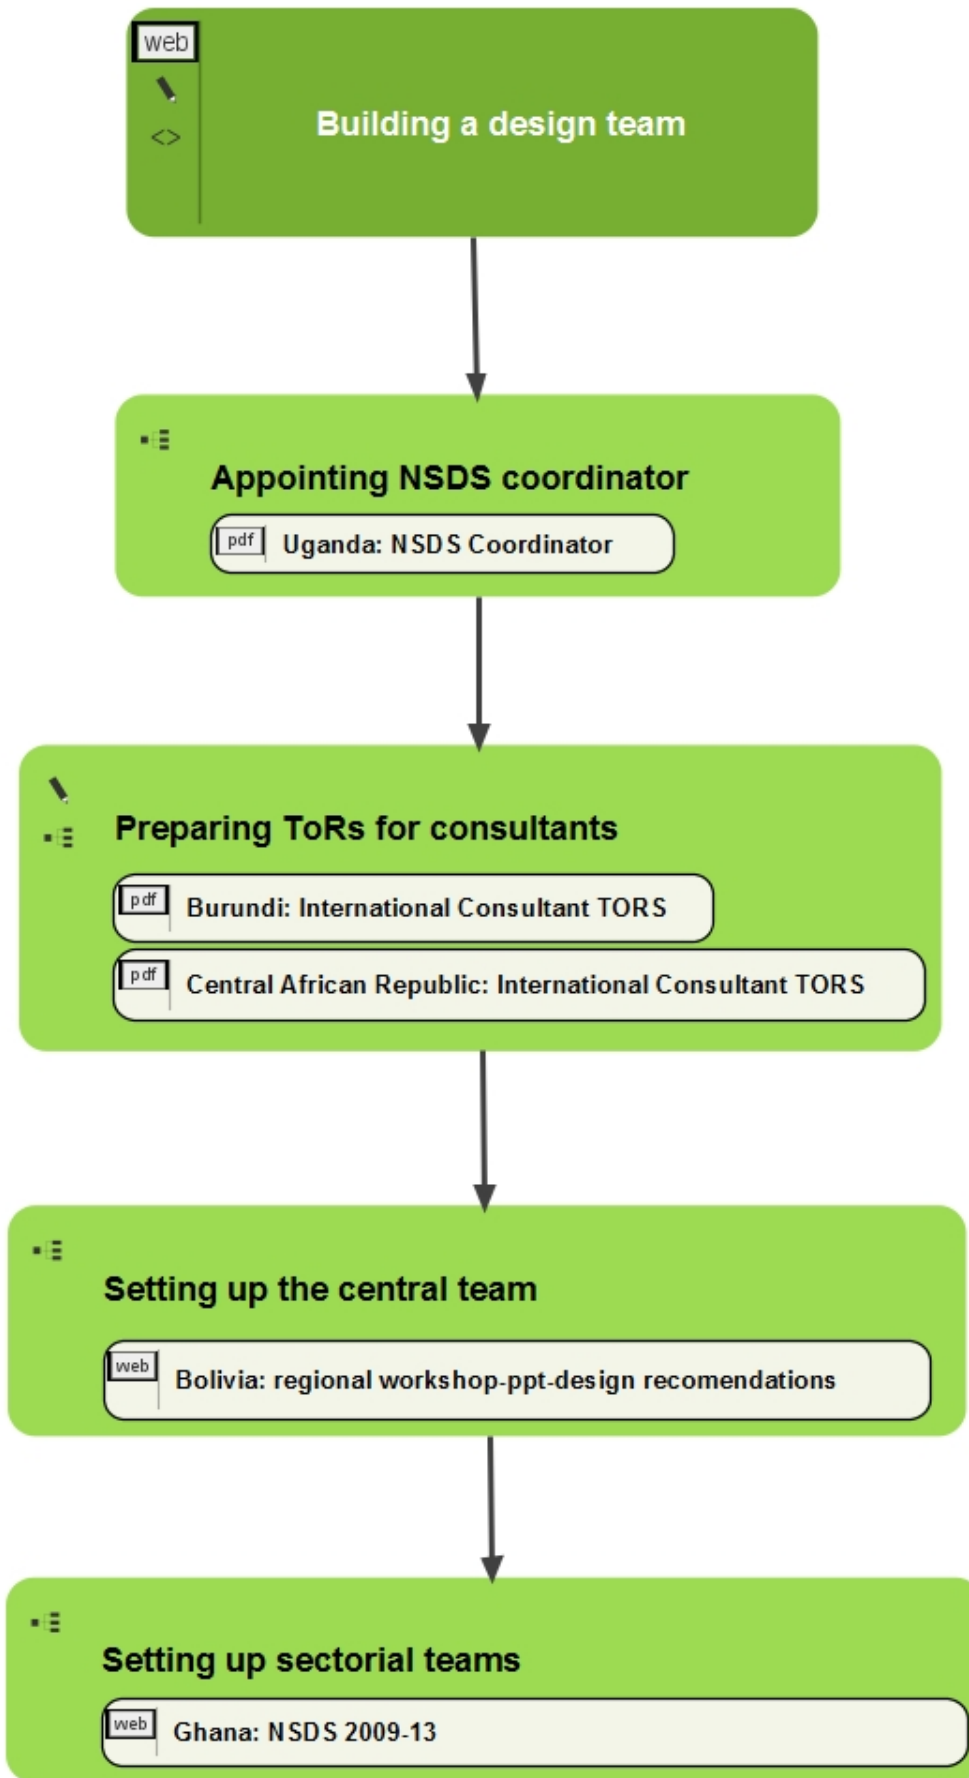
web
<>
Building a design team

Appointing NSDS coordinator

pdf Uganda: NSDS Coordinator

Preparing ToRs for consultants

pdf Burundi: International Consultant TORS

pdf Central African Republic: International Consultant TORS

Setting up the central team

web Bolivia: regional workshop-ppt-design recomendations

Setting up sectorial teams

web Ghana: NSDS 2009-13